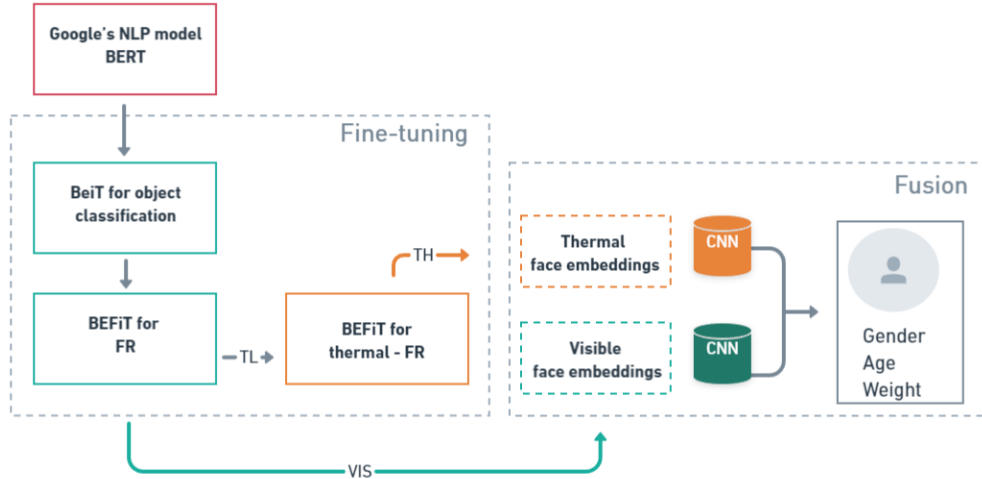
Google's NLP model BERT

Fine-tuning

BeiT for object classification

BEFiT for FR

TL

BEFiT for thermal - FR

TH

Fusion

Thermal face embeddings

Visible face embeddings

CNN

CNN

Gender
Age
Weight

VIS